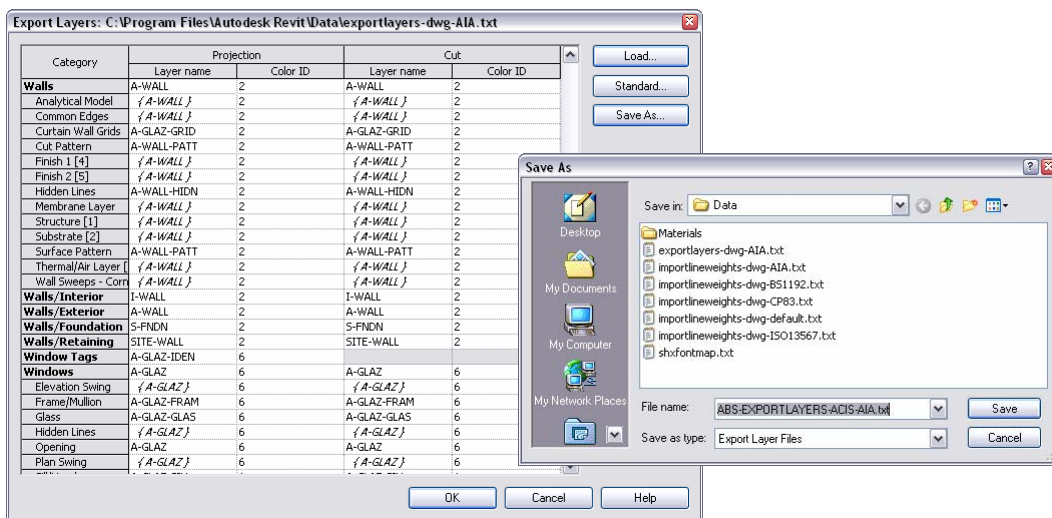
Export Layers: C:\Program Files\Autodesk Revit\Data\exportlayers-dwg-AIA.txt

| Category | Projection Layer name | Projection Color ID | Cut Layer name | Cut Color ID |
|---|---|---|---|---|
| Walls | A-WALL | 2 | A-WALL | 2 |
| Analytical Model | { A-WALL } | 2 | { A-WALL } | 2 |
| Common Edges | { A-WALL } | 2 | { A-WALL } | 2 |
| Curtain Wall Grids | A-GLAZ-GRID | 2 | A-GLAZ-GRID | 2 |
| Cut Pattern | A-WALL-PATT | 2 | A-WALL-PATT | 2 |
| Finish 1 [4] | { A-WALL } | 2 | { A-WALL } | 2 |
| Finish 2 [5] | { A-WALL } | 2 | { A-WALL } | 2 |
| Hidden Lines | A-WALL-HIDN | 2 | A-WALL-HIDN | 2 |
| Membrane Layer | { A-WALL } | 2 | { A-WALL } | 2 |
| Structure [1] | { A-WALL } | 2 | { A-WALL } | 2 |
| Substrate [2] | { A-WALL } | 2 | { A-WALL } | 2 |
| Surface Pattern | A-WALL-PATT | 2 | A-WALL-PATT | 2 |
| Thermal/Air Layer [ | { A-WALL } | 2 | { A-WALL } | 2 |
| Wall Sweeps - Corn | { A-WALL } | 2 | { A-WALL } | 2 |
| Walls/Interior | I-WALL | 2 | I-WALL | 2 |
| Walls/Exterior | A-WALL | 2 | A-WALL | 2 |
| Walls/Foundation | S-FNDN | 2 | S-FNDN | 2 |
| Walls/Retaining | SITE-WALL | 2 | SITE-WALL | 2 |
| Window Tags | A-GLAZ-IDEN | 6 | | |
| Windows | A-GLAZ | 6 | A-GLAZ | 6 |
| Elevation Swing | { A-GLAZ } | 6 | { A-GLAZ } | 6 |
| Frame/Mullion | A-GLAZ-FRAM | 6 | A-GLAZ-FRAM | 6 |
| Glass | A-GLAZ-GLAS | 6 | A-GLAZ-GLAS | 6 |
| Hidden Lines | { A-GLAZ } | 6 | { A-GLAZ } | 6 |
| Opening | A-GLAZ | 6 | A-GLAZ | 6 |
| Plan Swing | { A-GLAZ } | 6 | { A-GLAZ } | 6 |

Load...
Standard...
Save As...

OK Cancel Help

Save As

Save in: Data

Desktop
My Documents
My Computer
My Network Places

Materials
exportlayers-dwg-AIA.txt
importlineweights-dwg-AIA.txt
importlineweights-dwg-BS1192.txt
importlineweights-dwg-CP83.txt
importlineweights-dwg-default.txt
importlineweights-dwg-ISO13567.txt
shxfontmap.txt

File name: ABS-EXPORTLAYERS-ACIS-AIA.txt
Save as type: Export Layer Files

Save
Cancel